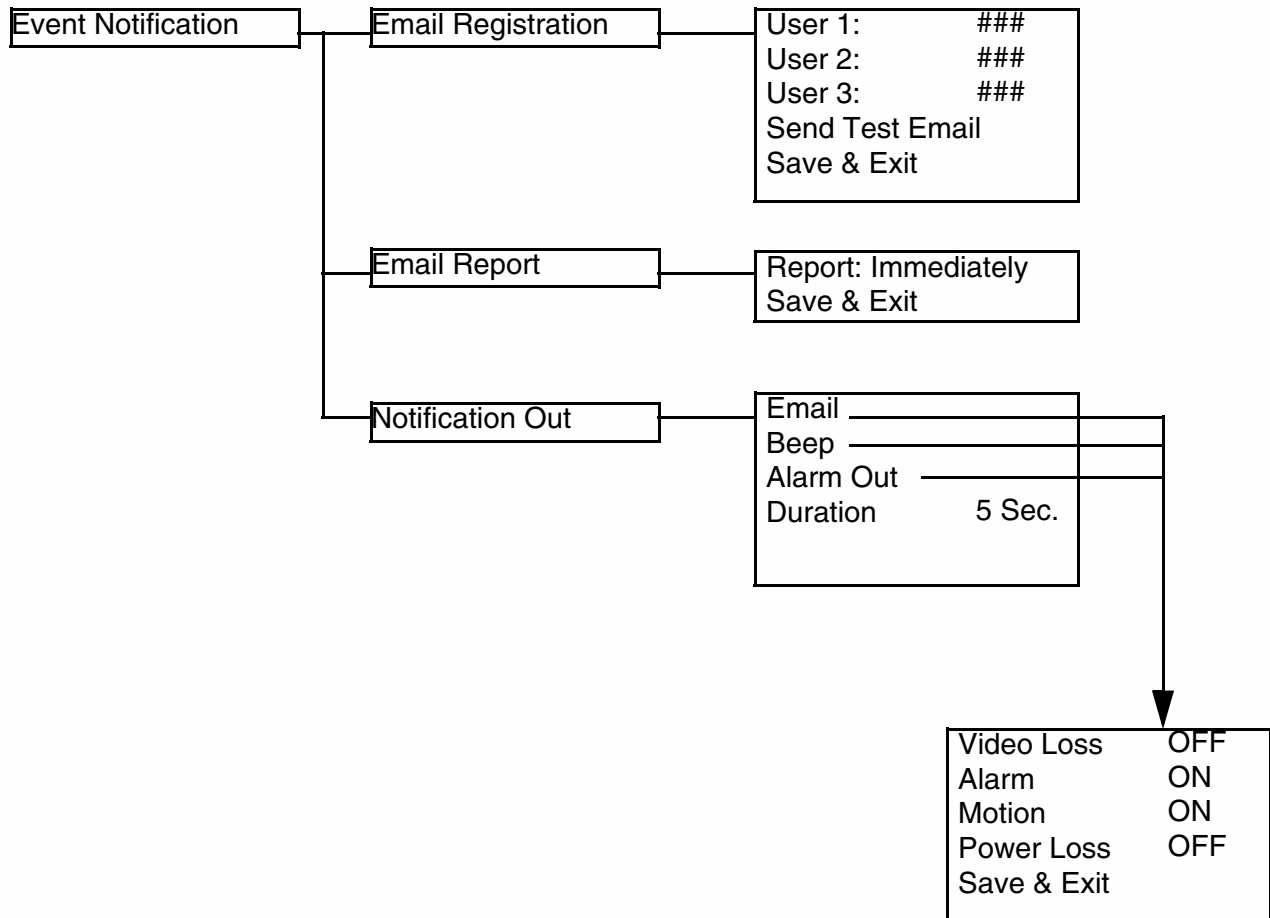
Event Notification

Email Registration

User 1: ###
User 2: ###
User 3: ###
Send Test Email
Save & Exit

Email Report

Report: Immediately
Save & Exit

Notification Out

Email
Beep
Alarm Out
Duration 5 Sec.

Video Loss OFF
Alarm ON
Motion ON
Power Loss OFF
Save & Exit